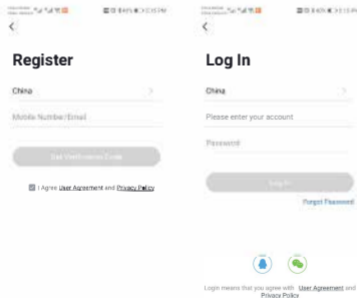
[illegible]

<

Register

China

Mobile Number/Email

Get Verification Code

I Agree User Agreement and Privacy Policy

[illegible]

<

Log In

China

Please enter your account

Password

Log In

Forgot Password

Login means that you agree with User Agreement and Privacy Policy